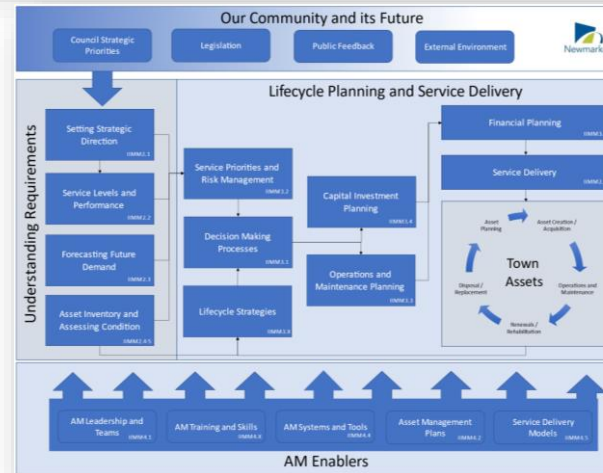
Our Community and its Future

Council Strategic Priorities

Legislation

Public Feedback

External Environment

Newmark

Lifecycle Planning and Service Delivery

Understanding Requirements

Setting Strategic Direction IIMM2.1

Service Levels and Performance IIMM2.2

Forecasting Future Demand IIMM2.3

Asset Inventory and Assessing Condition IIMM2.4/2.5

Service Priorities and Risk Management IIMM3.2

Decision Making Processes IIMM3.1

Lifecycle Strategies IIMM3.3

Capital Investment Planning IIMM3.4

Operations and Maintenance Planning IIMM3.3

Financial Planning IIMM3.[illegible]

Service Delivery IIMM3.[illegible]

Asset Planning

Asset Creation / Acquisition

Operations and Maintenance

Renewals / Rehabilitation

Disposal / Replacement

Town Assets

AM Leadership and Teams IIMM4.1

AM Training and Skills IIMM4.6

AM Systems and Tools IIMM4.4

Asset Management Plans IIMM4.2

Service Delivery Models IIMM4.5

AM Enablers